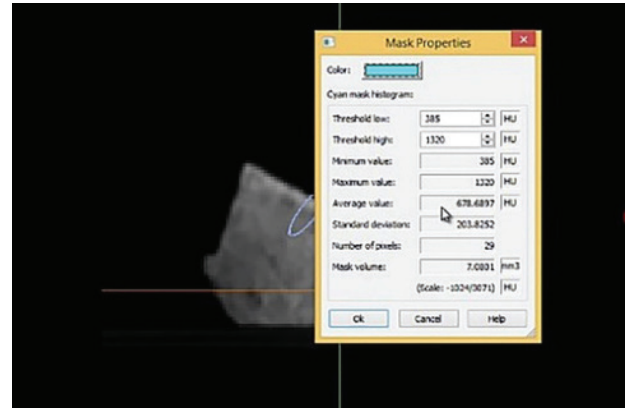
Mask Properties

Color:

Cyan mask histogram:

Threshold low: 385 HU
Threshold high: 1320 HU
Minimum value: 385 HU
Maximum value: 1320 HU
Average value: 678.6897 HU
Standard deviation: 203.8252
Number of pixels: 29
Mask volume: 7.0801 mm3
(Scale: -1024/3071) HU

Ok Cancel Help